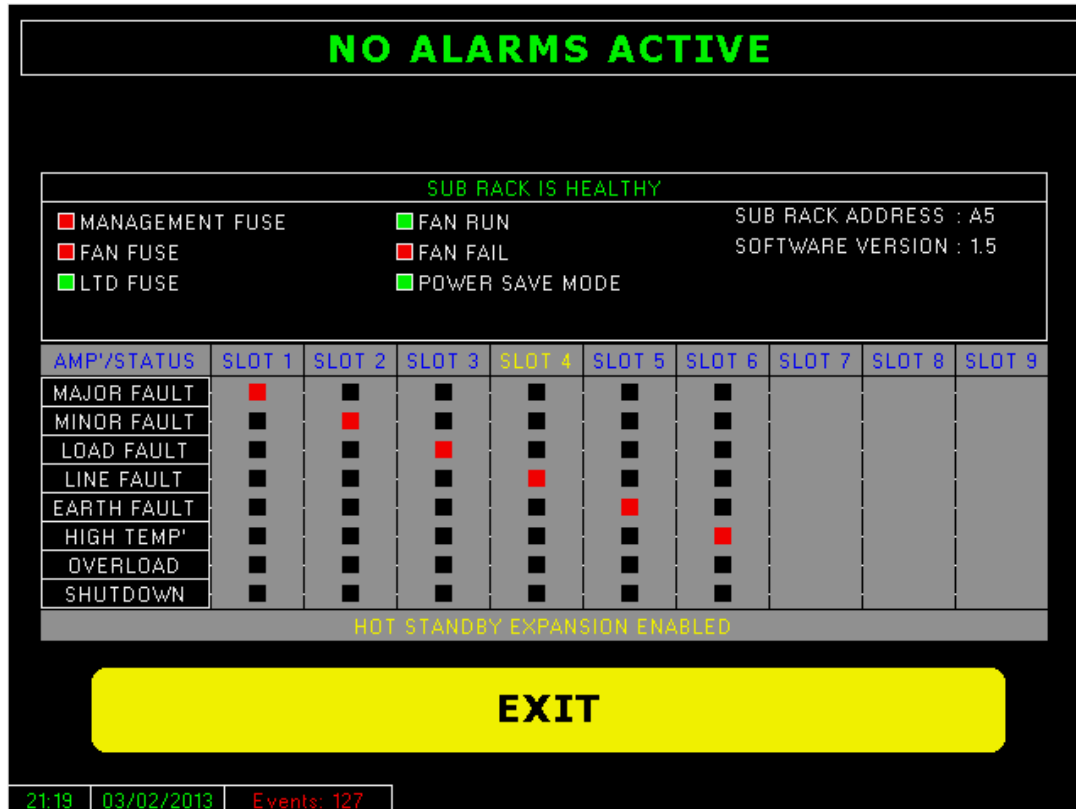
NO ALARMS ACTIVE

SUB RACK IS HEALTHY

MANAGEMENT FUSE
FAN FUSE
LTD FUSE

FAN RUN
FAN FAIL
POWER SAVE MODE

SUB RACK ADDRESS : A5
SOFTWARE VERSION : 1.5

| AMP'/STATUS | SLOT 1 | SLOT 2 | SLOT 3 | SLOT 4 | SLOT 5 | SLOT 6 | SLOT 7 | SLOT 8 | SLOT 9 |
|---|---|---|---|---|---|---|---|---|---|
| MAJOR FAULT | | | | | | | | | |
| MINOR FAULT | | | | | | | | | |
| LOAD FAULT | | | | | | | | | |
| LINE FAULT | | | | | | | | | |
| EARTH FAULT | | | | | | | | | |
| HIGH TEMP' | | | | | | | | | |
| OVERLOAD | | | | | | | | | |
| SHUTDOWN | | | | | | | | | |

HOT STANDBY EXPANSION ENABLED

EXIT

21:19 03/02/2013 Events: 127